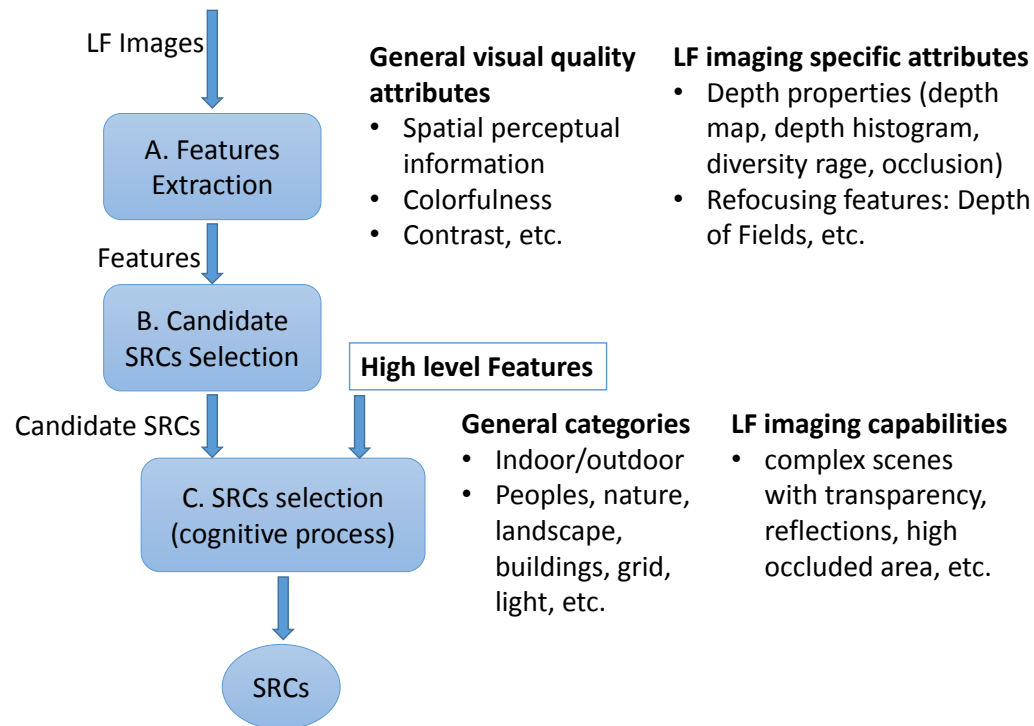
LF Images

A. Features Extraction

General visual quality attributes
• Spatial perceptual information
• Colorfulness
• Contrast, etc.

LF imaging specific attributes
• Depth properties (depth map, depth histogram, diversity rage, occlusion)
• Refocusing features: Depth of Fields, etc.

Features

B. Candidate SRCs Selection

High level Features

Candidate SRCs

C. SRCs selection (cognitive process)

General categories
• Indoor/outdoor
• Peoples, nature, landscape, buildings, grid, light, etc.

LF imaging capabilities
• complex scenes with transparency, reflections, high occluded area, etc.

SRCs